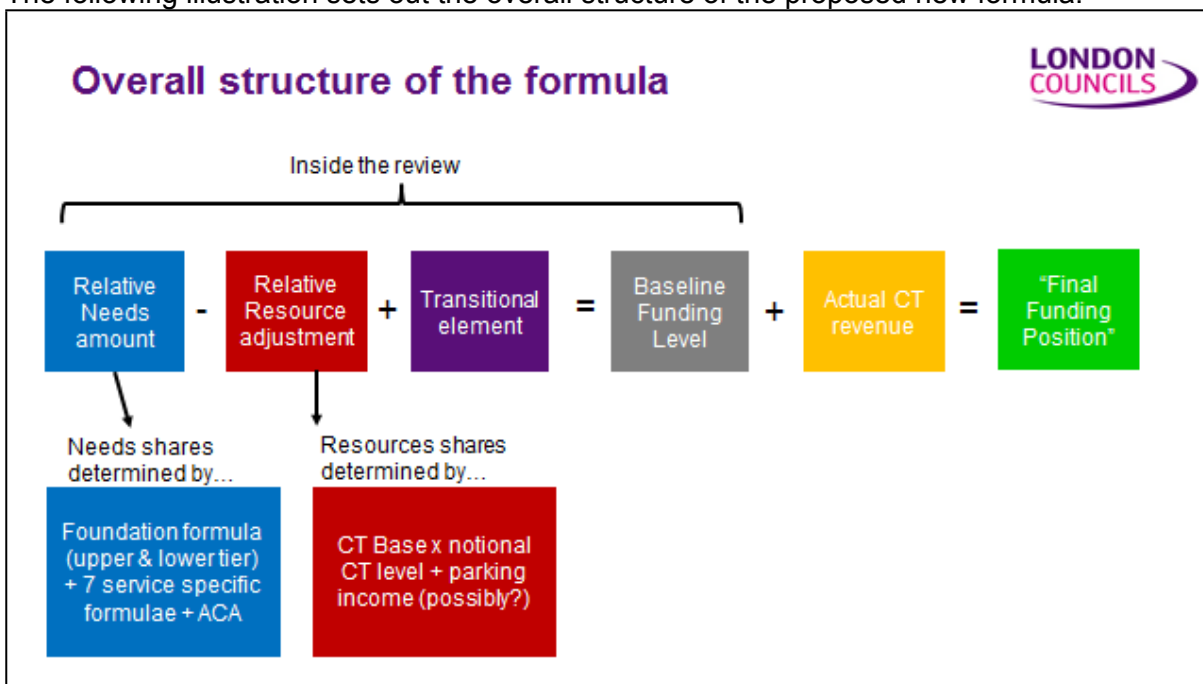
The following illustration sets out the overall structure of the proposed new formula.

Overall structure of the formula

LONDON COUNCILS

Inside the review

Relative Needs amount - Relative Resource adjustment + Transitional element = Baseline Funding Level + Actual CT revenue = "Final Funding Position"

Needs shares determined by…

Foundation formula (upper & lower tier) + 7 service specific formulae + ACA

Resources shares determined by…

CT Base x notional CT level + parking income (possibly?)